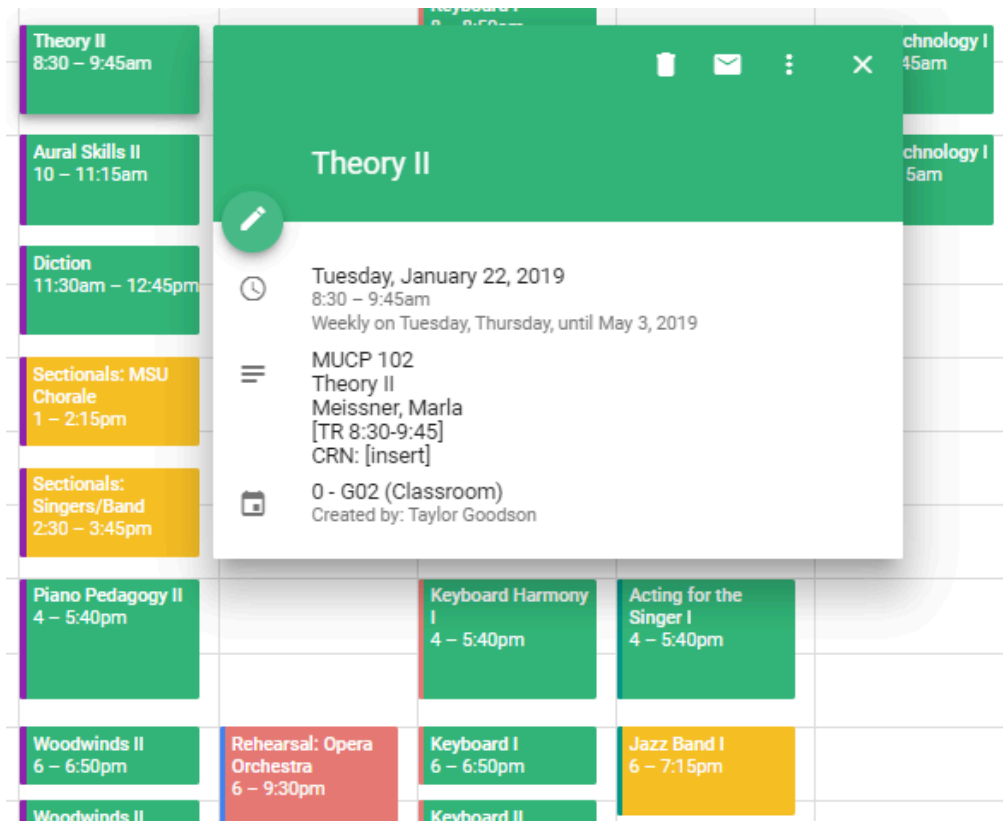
Keyboard I
8 – 8:50am

Theory II
8:30 – 9:45am

Aural Skills II
10 – 11:15am

Diction
11:30am – 12:45pm

Sectionals: MSU Chorale
1 – 2:15pm

Sectionals: Singers/Band
2:30 – 3:45pm

chnology I
45am

chnology I
5am

Theory II

Tuesday, January 22, 2019
8:30 – 9:45am
Weekly on Tuesday, Thursday, until May 3, 2019

MUCP 102
Theory II
Meissner, Marla
[TR 8:30-9:45]
CRN: [insert]

0 - G02 (Classroom)
Created by: Taylor Goodson

Piano Pedagogy II
4 – 5:40pm

Keyboard Harmony I
4 – 5:40pm

Acting for the Singer I
4 – 5:40pm

Woodwinds II
6 – 6:50pm

Rehearsal: Opera Orchestra
6 – 9:30pm

Keyboard I
6 – 6:50pm

Jazz Band I
6 – 7:15pm

Woodwinds II

Keyboard II